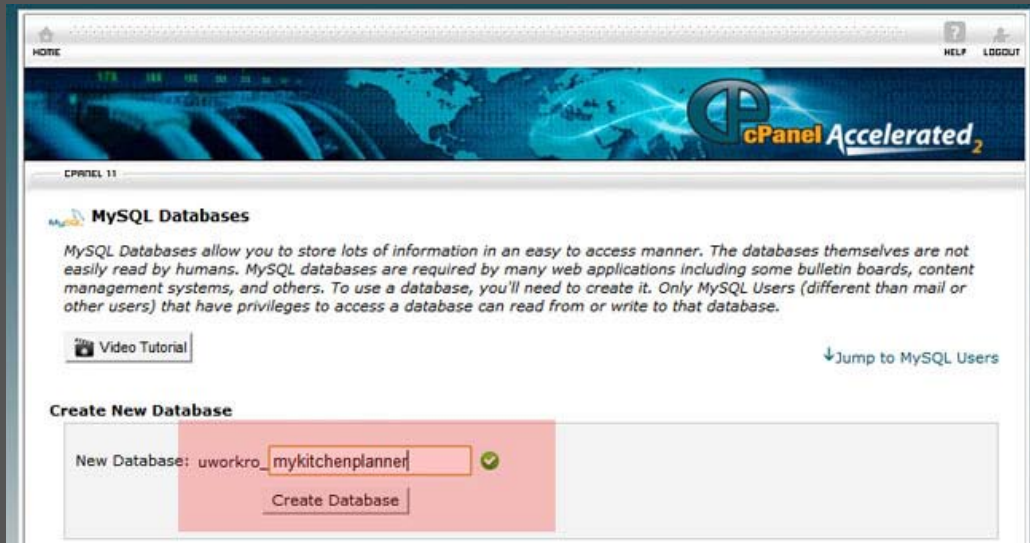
HOME

HELP LOGOUT

cPanel Accelerated$_2$

CPANEL 11

MySQL Databases

MySQL Databases allow you to store lots of information in an easy to access manner. The databases themselves are not easily read by humans. MySQL databases are required by many web applications including some bulletin boards, content management systems, and others. To use a database, you'll need to create it. Only MySQL Users (different than mail or other users) that have privileges to access a database can read from or write to that database.

Video Tutorial

↓Jump to MySQL Users

Create New Database

New Database: uworkro_ mykitchenplanner

Create Database